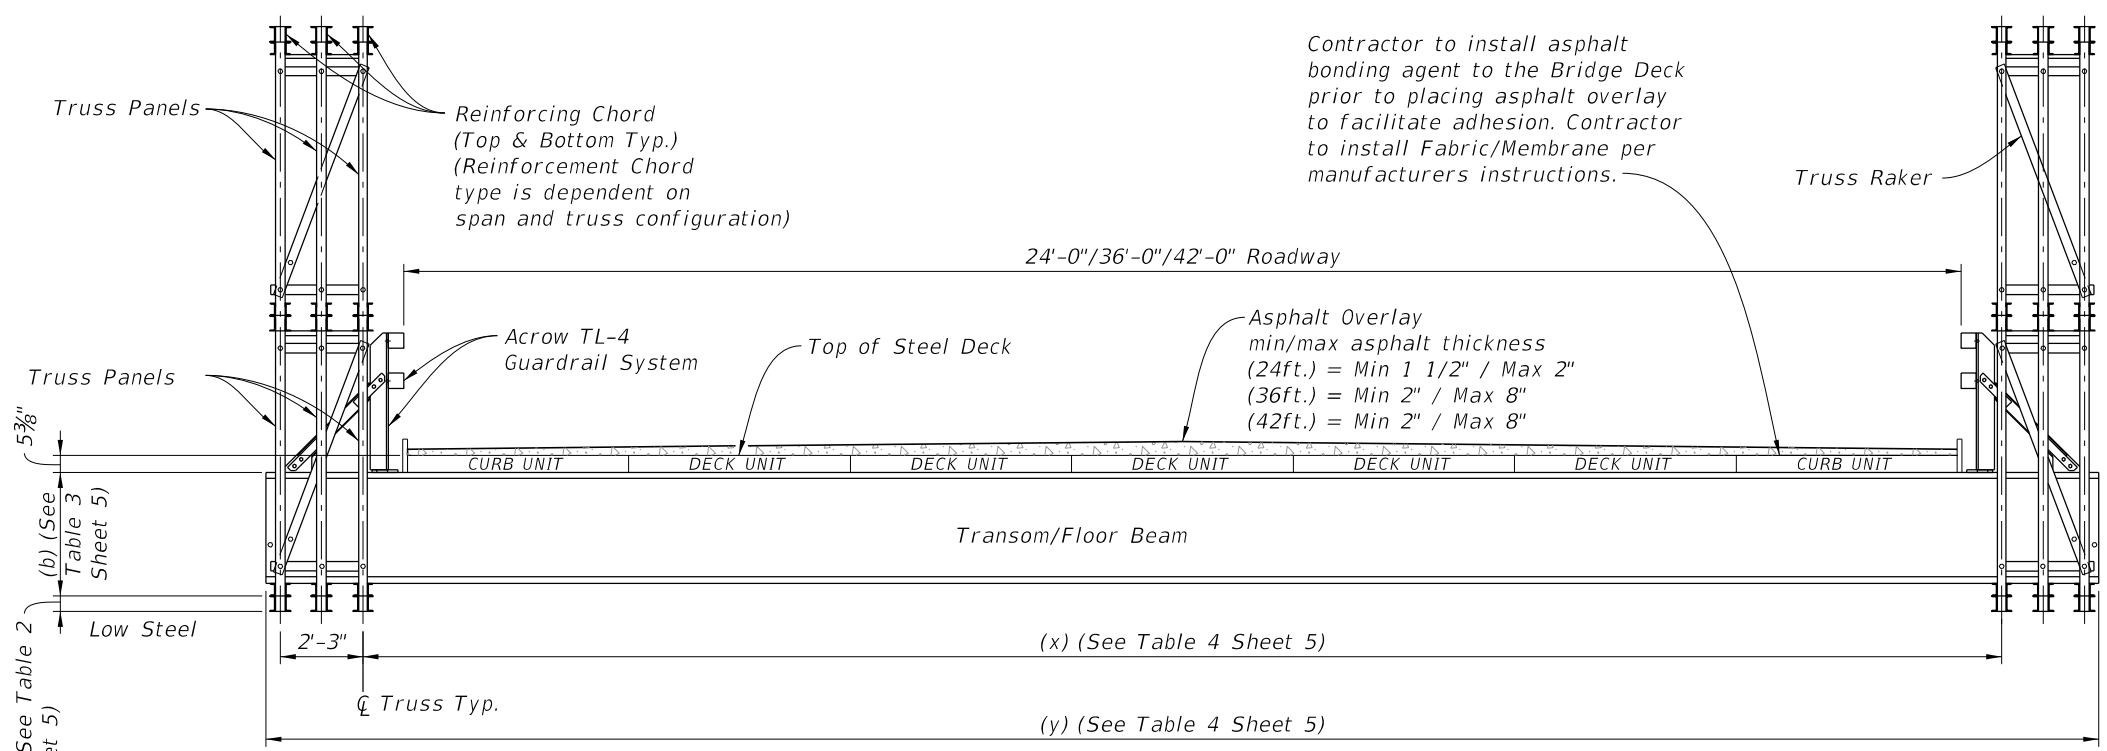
Contractor to install asphalt bonding agent to the Bridge Deck prior to placing asphalt overlay to facilitate adhesion. Contractor to install Fabric/Membrane per manufacturers instructions.

Truss Panels

Reinforcing Chord (Top & Bottom Typ.) (Reinforcement Chord type is dependent on span and truss configuration)

Truss Raker

24'-0"/36'-0"/42'-0" Roadway

Acrow TL-4 Guardrail System

Top of Steel Deck

Asphalt Overlay
min/max asphalt thickness
(24ft.) = Min 1 1/2" / Max 2"
(36ft.) = Min 2" / Max 8"
(42ft.) = Min 2" / Max 8"

Truss Panels

$5\frac{3}{8}$"

| CURB UNIT | DECK UNIT | DECK UNIT | DECK UNIT | DECK UNIT | DECK UNIT | CURB UNIT |
|---|---|---|---|---|---|---|

(b) (See Table 3 Sheet 5)

Transom/Floor Beam

Low Steel

See Table 2
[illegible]et 5)

2'-3"

(x) (See Table 4 Sheet 5)

℄ Truss Typ.

(y) (See Table 4 Sheet 5)